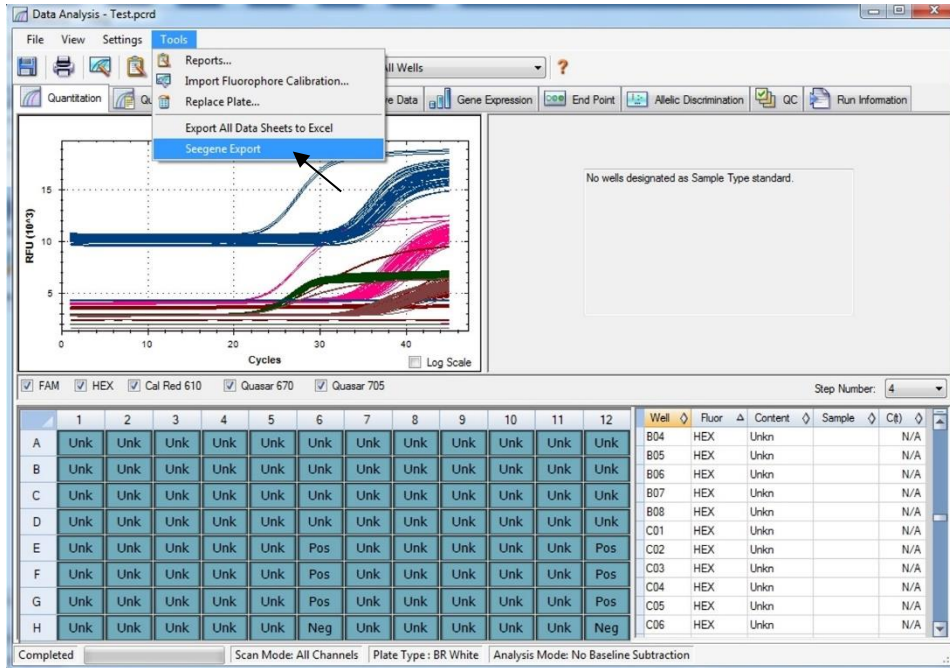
Data Analysis - Test.pcrd

File View Settings Tools

Reports...
Import Fluorophore Calibration...
Replace Plate...
Export All Data Sheets to Excel
Seegene Export

ll Wells

Quantitation Qu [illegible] e Data Gene Expression End Point Allelic Discrimination QC Run Information

RFU (10^3)
15
10
5
0 10 20 30 40
Cycles
Log Scale

No wells designated as Sample Type standard.

FAM HEX Cal Red 610 Quasar 670 Quasar 705

Step Number: 4

| | 1 | 2 | 3 | 4 | 5 | 6 | 7 | 8 | 9 | 10 | 11 | 12 |
|---|---|---|---|---|---|---|---|---|---|---|---|---|
| A | Unk | Unk | Unk | Unk | Unk | Unk | Unk | Unk | Unk | Unk | Unk | Unk |
| B | Unk | Unk | Unk | Unk | Unk | Unk | Unk | Unk | Unk | Unk | Unk | Unk |
| C | Unk | Unk | Unk | Unk | Unk | Unk | Unk | Unk | Unk | Unk | Unk | Unk |
| D | Unk | Unk | Unk | Unk | Unk | Unk | Unk | Unk | Unk | Unk | Unk | Unk |
| E | Unk | Unk | Unk | Unk | Unk | Pos | Unk | Unk | Unk | Unk | Unk | Pos |
| F | Unk | Unk | Unk | Unk | Unk | Pos | Unk | Unk | Unk | Unk | Unk | Pos |
| G | Unk | Unk | Unk | Unk | Unk | Pos | Unk | Unk | Unk | Unk | Unk | Pos |
| H | Unk | Unk | Unk | Unk | Unk | Neg | Unk | Unk | Unk | Unk | Unk | Neg |

| Well | Fluor | Content | Sample | C(t) |
|---|---|---|---|---|
| B04 | HEX | Unkn | | N/A |
| B05 | HEX | Unkn | | N/A |
| B06 | HEX | Unkn | | N/A |
| B07 | HEX | Unkn | | N/A |
| B08 | HEX | Unkn | | N/A |
| C01 | HEX | Unkn | | N/A |
| C02 | HEX | Unkn | | N/A |
| C03 | HEX | Unkn | | N/A |
| C04 | HEX | Unkn | | N/A |
| C05 | HEX | Unkn | | N/A |
| C06 | HEX | Unkn | | N/A |

Completed | Scan Mode: All Channels | Plate Type : BR White | Analysis Mode: No Baseline Subtraction